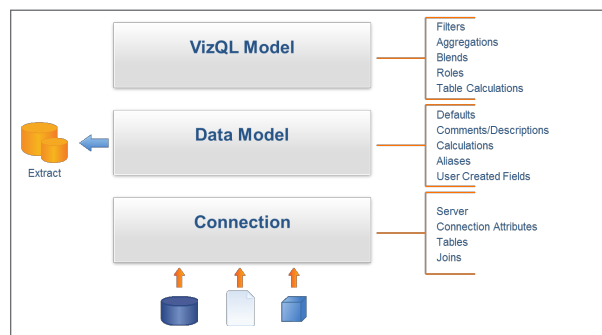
VizQL Model

Filters
Aggregations
Blends
Roles
Table Calculations

Extract

Data Model

Defaults
Comments/Descriptions
Calculations
Aliases
User Created Fields

Connection

Server
Connection Attributes
Tables
Joins